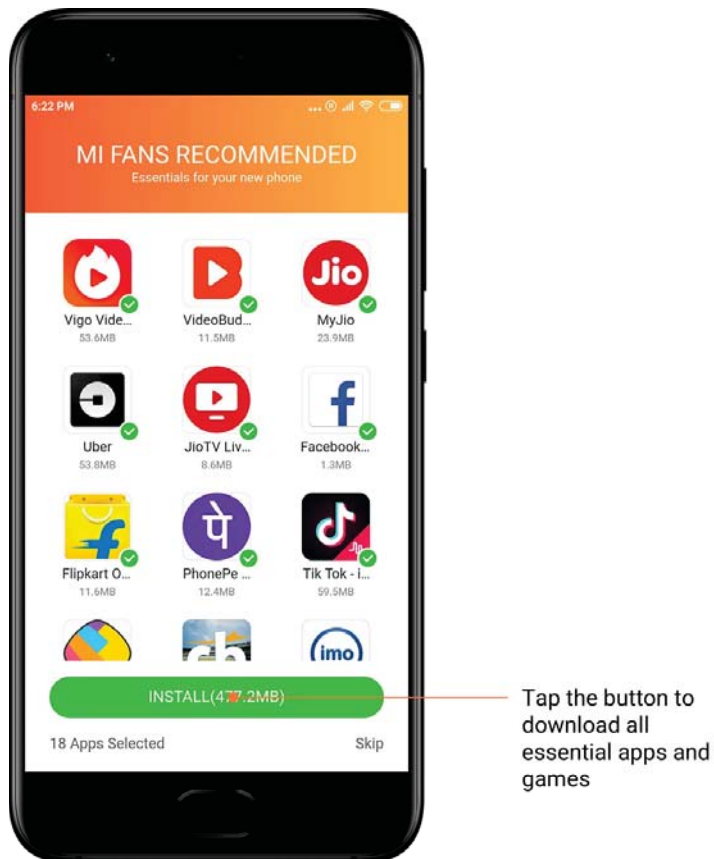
6:22 PM

MI FANS RECOMMENDED
Essentials for your new phone

Jio

Vigo Vide...
53.6MB

VideoBud...
11.5MB

MyJio
23.9MB

Uber
53.8MB

JioTV Liv...
8.6MB

Facebook...
1.3MB

पे

Flipkart O...
11.6MB

PhonePe ...
12.4MB

Tik Tok - i...
59.5MB

imo

INSTALL(4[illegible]7.2MB)

18 Apps Selected

Skip

Tap the button to download all essential apps and games